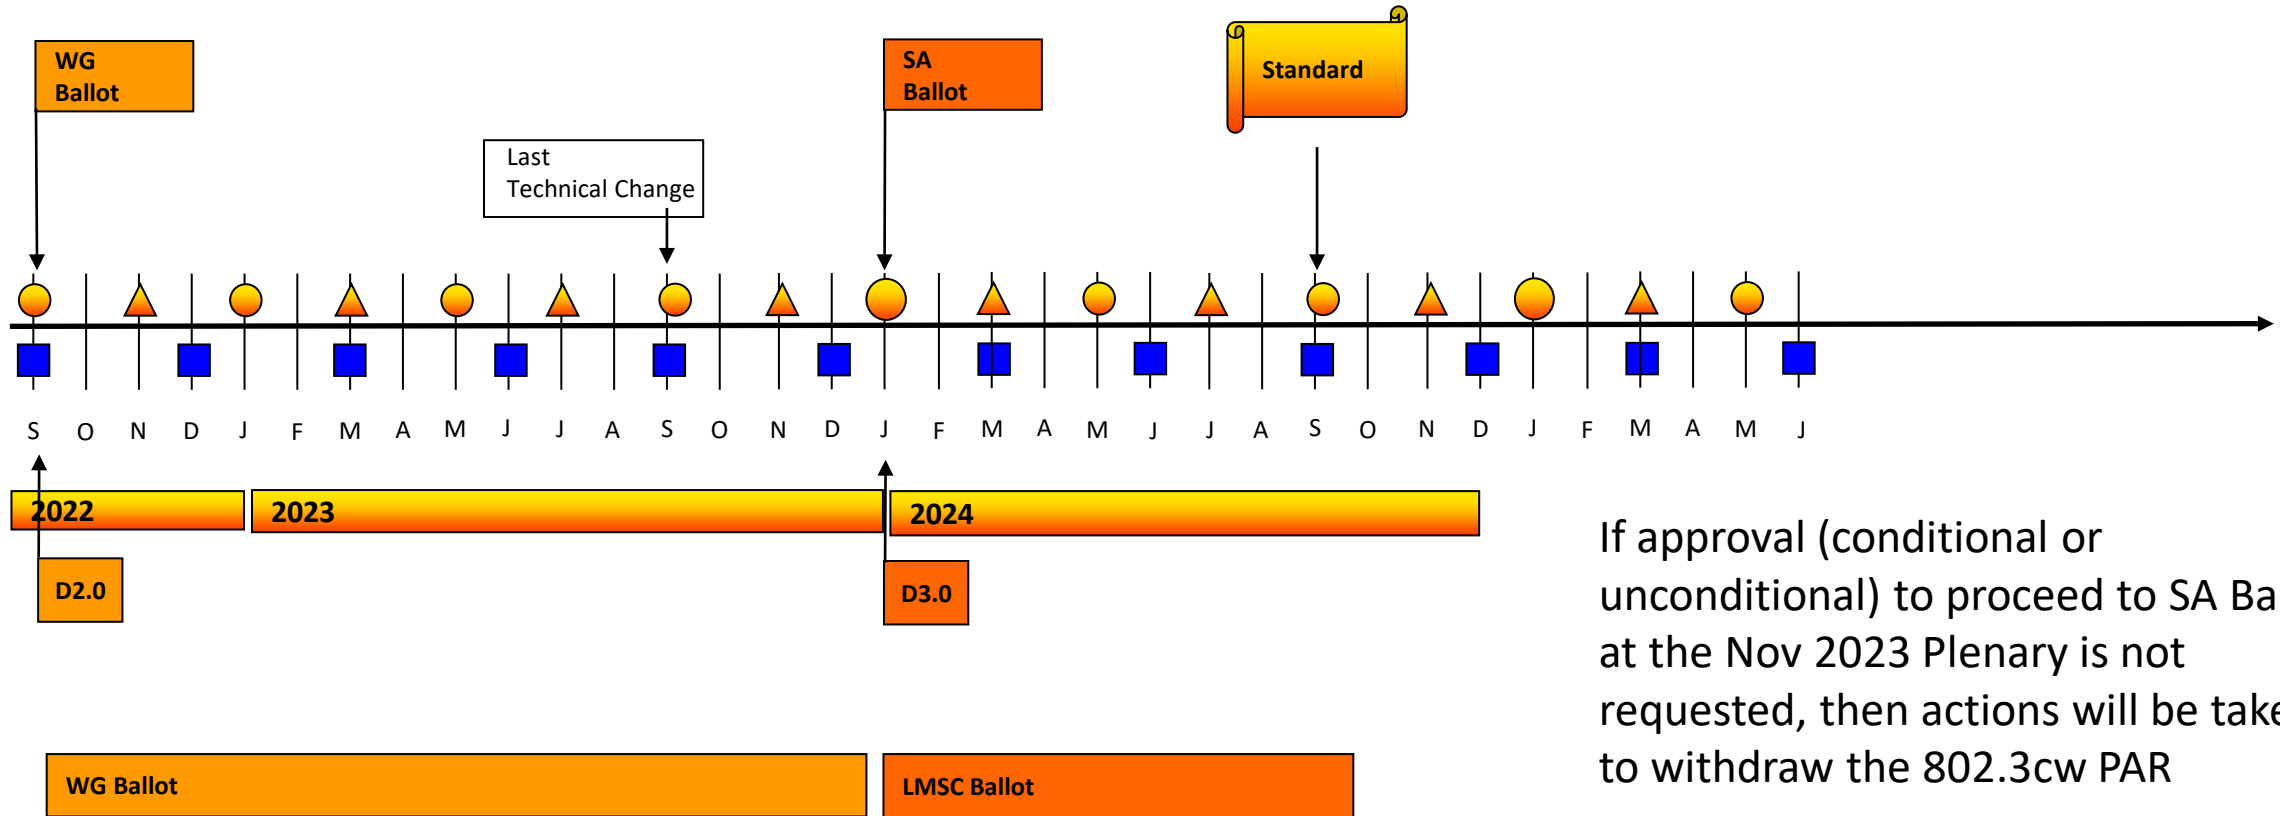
WG Ballot

Last Technical Change

SA Ballot

Standard

S O N D J F M A M J J A S O N D J F M A M J J A S O N D J F M A M J

2022

2023

2024

D2.0

D3.0

If approval (conditional or unconditional) to proceed to SA Ba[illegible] at the Nov 2023 Plenary is not requested, then actions will be take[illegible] to withdraw the 802.3cw PAR

WG Ballot

LMSC Ballot